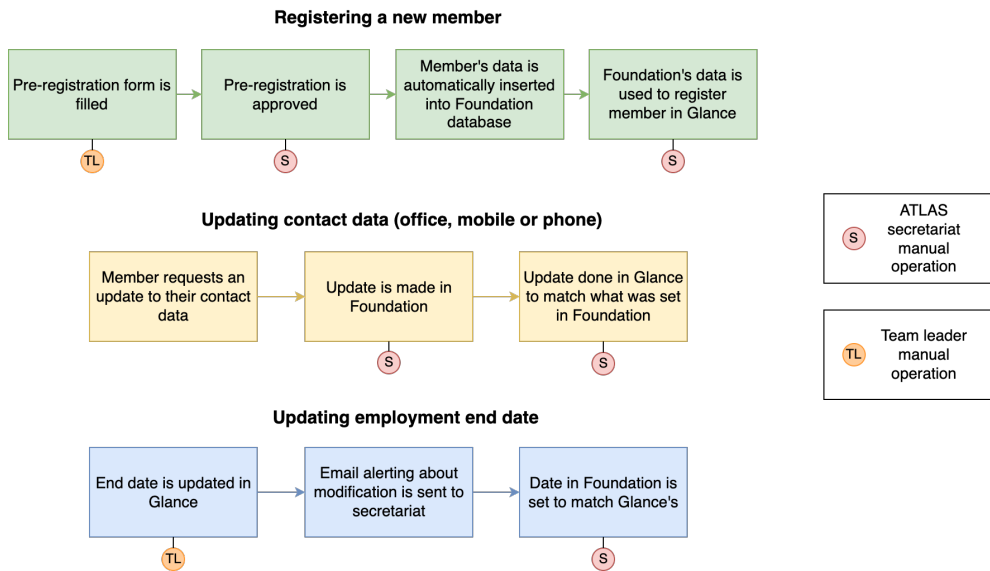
Registering a new member

Pre-registration form is filled

TL

Pre-registration is approved

S

Member's data is automatically inserted into Foundation database

Foundation's data is used to register member in Glance

S

Updating contact data (office, mobile or phone)

Member requests an update to their contact data

Update is made in Foundation

S

Update done in Glance to match what was set in Foundation

S

Updating employment end date

End date is updated in Glance

TL

Email alerting about modification is sent to secretariat

Date in Foundation is set to match Glance's

S

S ATLAS secretariat manual operation

TL Team leader manual operation